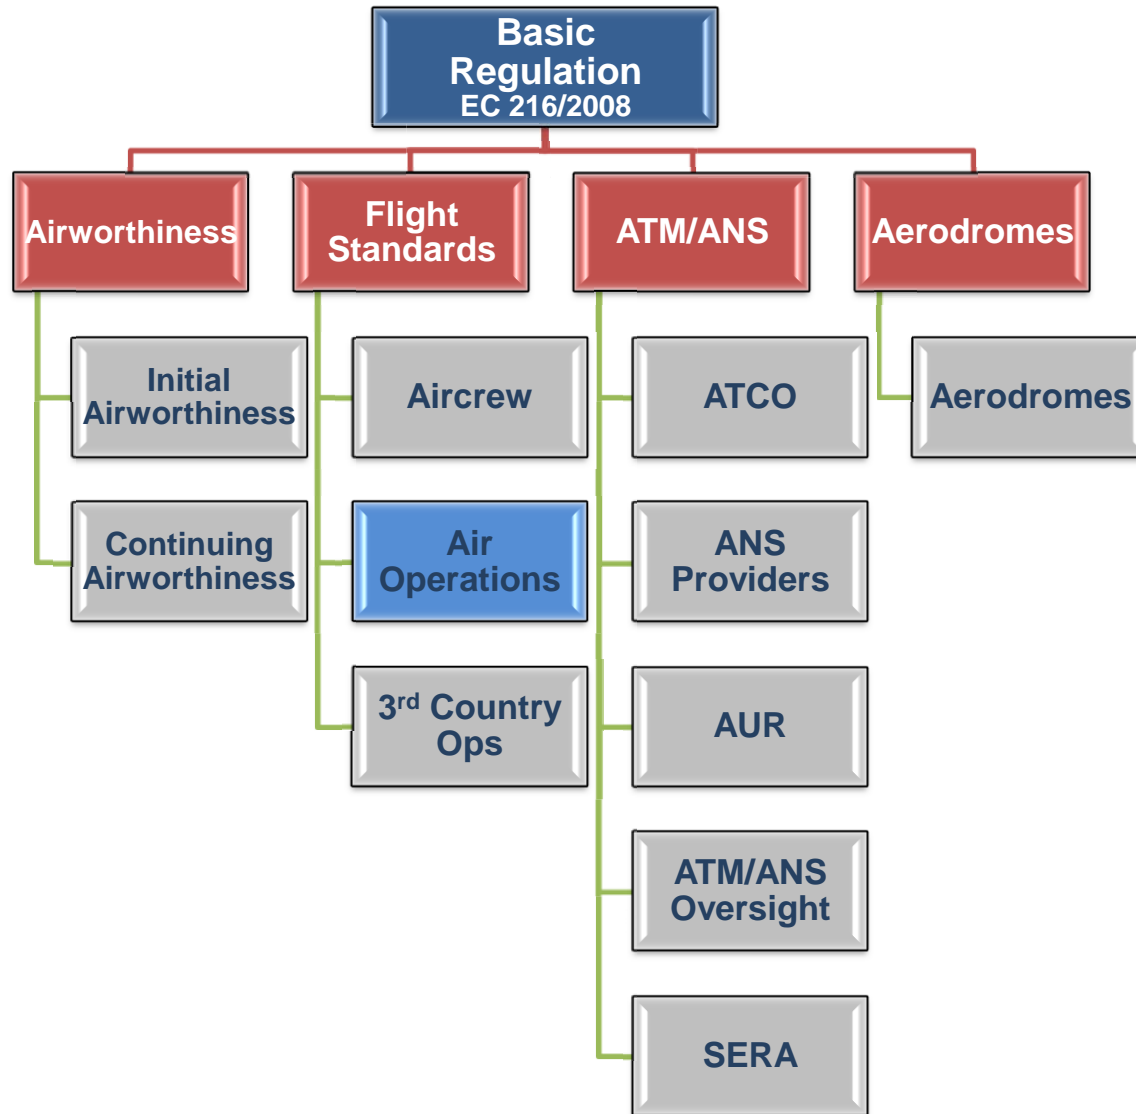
Basic Regulation
EC 216/2008

Airworthiness

Initial Airworthiness

Continuing Airworthiness

Flight Standards

Aircrew

Air Operations

3$^{rd}$ Country Ops

ATM/ANS

ATCO

ANS Providers

AUR

ATM/ANS Oversight

SERA

Aerodromes

Aerodromes